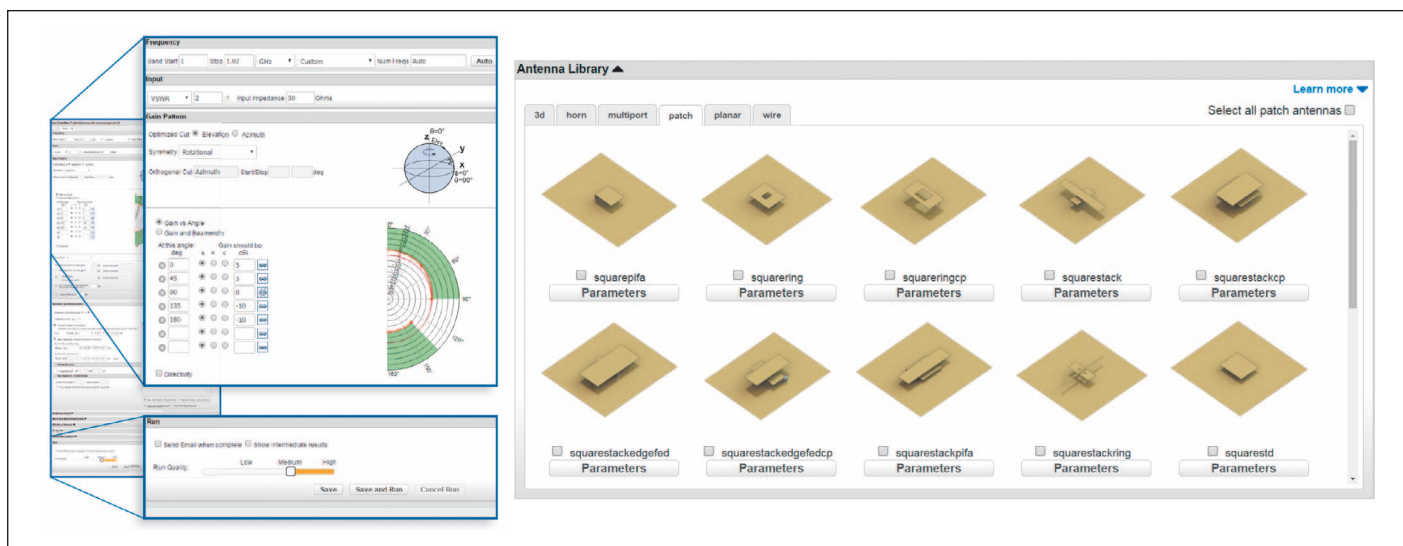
Frequency

Band Start 1 Stop 1.02 GHz Custom Num Freqs Auto Auto

Input

VSWR 2 :1 Input Impedance 50 Ohms

Gain Pattern

Optimized Cut Elevation Azimuth

Symmetry Rotational

Orthogonal Cut Azimuth Start/Stop deg

θ=0°
z
y
x
φ=0°
θ=90°

Gain vs Angle
Gain and Beamwidth

At this angle: deg
Gain should be dBi

0 3
45 3
90 0
135 -10
180 -10

Directivity

0°
90°
120°
150°
180°

Run

Send Email when complete Show intermediate results

Run Quality: Low Medium High

Save Save and Run Cancel Run

Antenna Library

Learn more

3d horn multiport patch planar wire

Select all patch antennas

squarepifa
Parameters
squarering
Parameters
squareringcp
Parameters
squarestack
Parameters
squarestackcp
Parameters
squarestackedgefed
Parameters
squarestackedgefedcp
Parameters
squarestackpifa
Parameters
squarestackring
Parameters
squarestd
Parameters